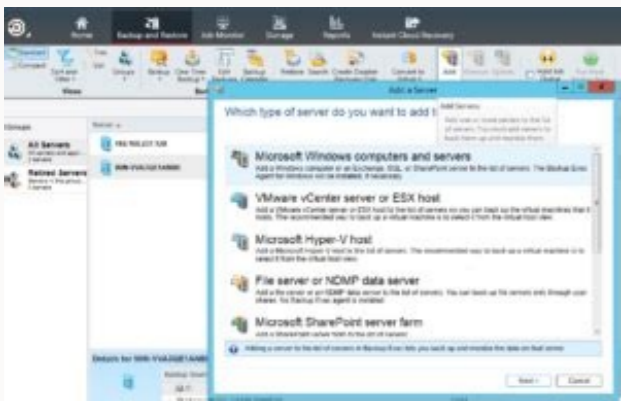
Home
Backup and Restore
Job Monitor
Storage
Reports
Instant Cloud Recovery

Views

Add a Server

Which type of server do you want to add t

Add Servers

Groups
All Servers
Retired Servers

Microsoft Windows computers and servers

VMware vCenter server or ESX host

Microsoft Hyper-V host

File server or NDMP data server

Microsoft SharePoint server farm

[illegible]

Details for WIN-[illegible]

Next >
Cancel